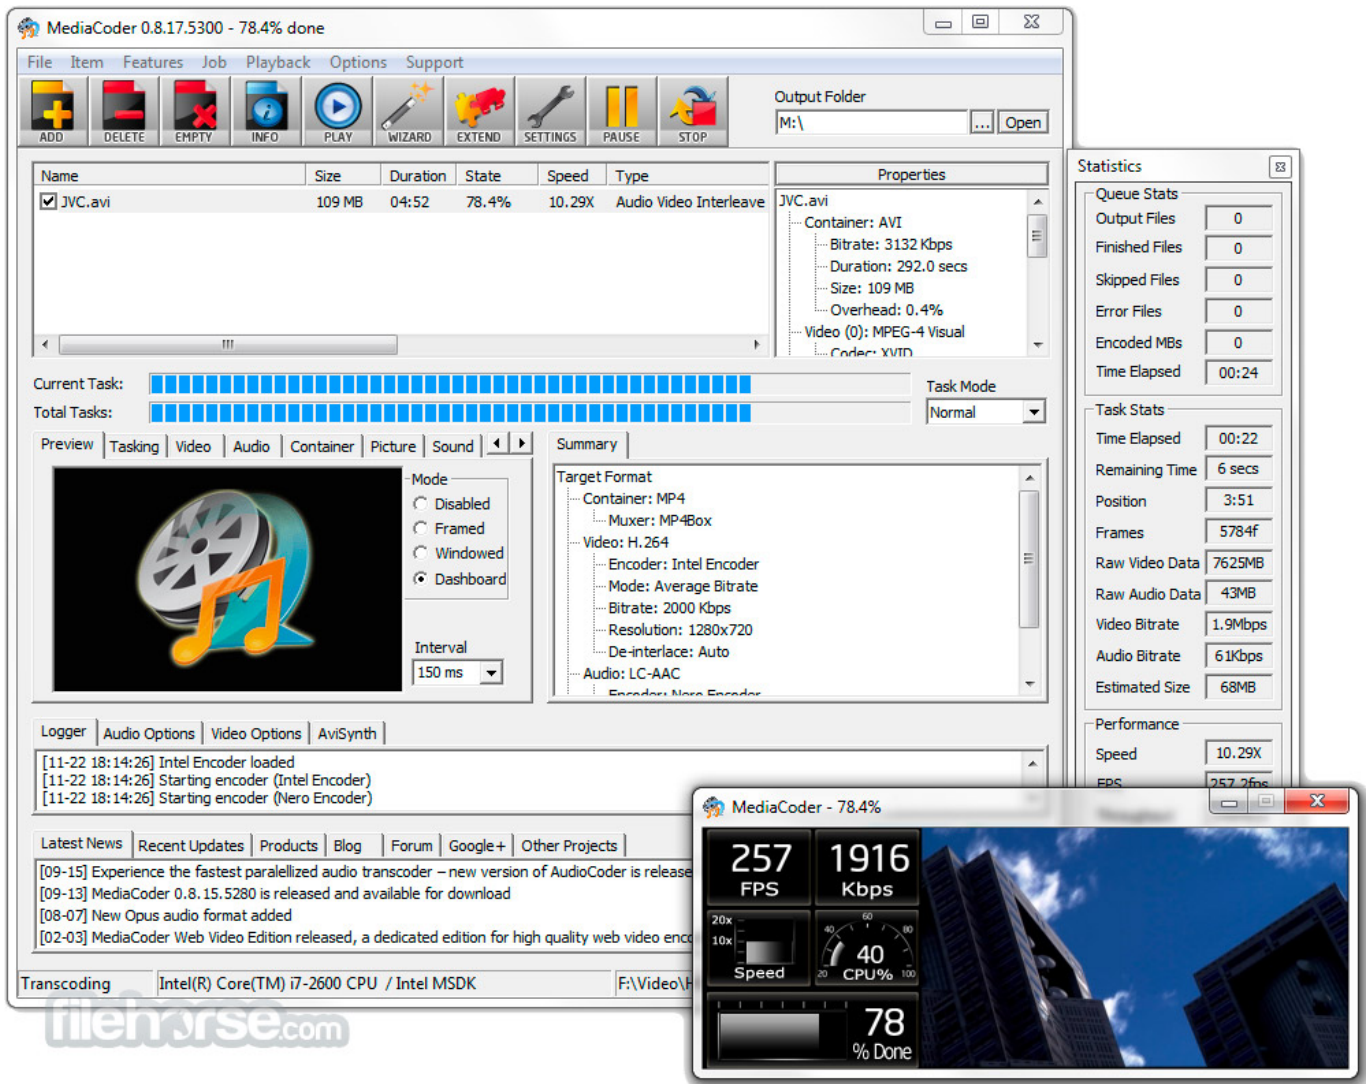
MediaCoder 0.8.17.5300 - 78.4% done

File Item Features Job Playback Options Support

ADD DELETE EMPTY INFO PLAY WIZARD EXTEND SETTINGS PAUSE STOP

Output Folder
M:\ ... Open

| Name | Size | Duration | State | Speed | Type |
|---|---|---|---|---|---|
| JVC.avi | 109 MB | 04:52 | 78.4% | 10.29X | Audio Video Interleave |

Properties
JVC.avi
Container: AVI
Bitrate: 3132 Kbps
Duration: 292.0 secs
Size: 109 MB
Overhead: 0.4%
Video (0): MPEG-4 Visual
Codec: XVID

Current Task:
Total Tasks:
Task Mode
Normal

Preview Tasking Video Audio Container Picture Sound

Mode
Disabled
Framed
Windowed
Dashboard

Interval
150 ms

Summary
Target Format
Container: MP4
Muxer: MP4Box
Video: H.264
Encoder: Intel Encoder
Mode: Average Bitrate
Bitrate: 2000 Kbps
Resolution: 1280x720
De-interlace: Auto
Audio: LC-AAC
Encoder: Nero Encoder

Logger Audio Options Video Options AviSynth
[11-22 18:14:26] Intel Encoder loaded
[11-22 18:14:26] Starting encoder (Intel Encoder)
[11-22 18:14:26] Starting encoder (Nero Encoder)

Latest News Recent Updates Products Blog Forum Google+ Other Projects
[09-15] Experience the fastest paralellized audio transcoder – new version of AudioCoder is release
[09-13] MediaCoder 0.8.15.5280 is released and available for download
[08-07] New Opus audio format added
[02-03] MediaCoder Web Video Edition released, a dedicated edition for high quality web video enc

Transcoding Intel(R) Core(TM) i7-2600 CPU / Intel MSDK F:\Video\

Statistics
Queue Stats
Output Files 0
Finished Files 0
Skipped Files 0
Error Files 0
Encoded MBs 0
Time Elapsed 00:24
Task Stats
Time Elapsed 00:22
Remaining Time 6 secs
Position 3:51
Frames 5784f
Raw Video Data 7625MB
Raw Audio Data 43MB
Video Bitrate 1.9Mbps
Audio Bitrate 61Kbps
Estimated Size 68MB
Performance
Speed 10.29X
FPS 257.2fps

MediaCoder - 78.4%
257 FPS
1916 Kbps
20x 10x Speed
60 40 80 20 100 40 CPU%
78 % Done

filehorse.com